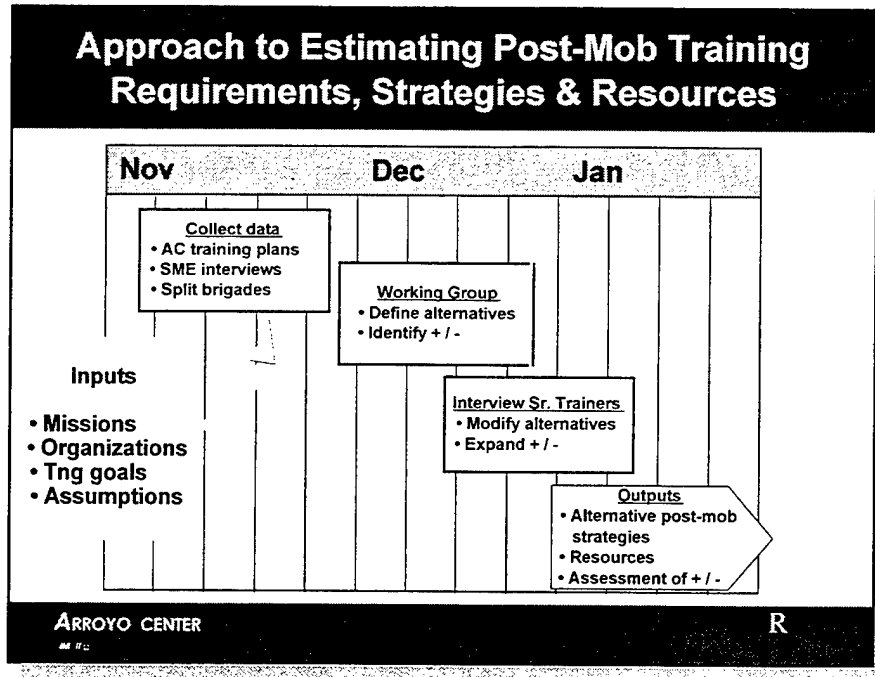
Approach to Estimating Post-Mob Training Requirements, Strategies & Resources

Nov

Dec

Jan

Collect data
• AC training plans
• SME interviews
• Split brigades

Working Group
• Define alternatives
• Identify + / -

Inputs

• Missions
• Organizations
• Tng goals
• Assumptions

Interview Sr. Trainers
• Modify alternatives
• Expand + / -

Outputs
• Alternative post-mob strategies
• Resources
• Assessment of + / -

ARROYO CENTER

R